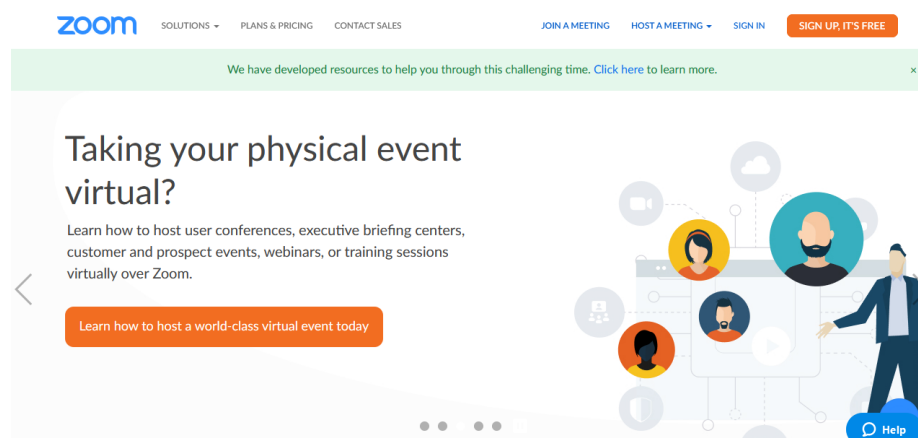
zoom SOLUTIONS ▾ PLANS & PRICING CONTACT SALES JOIN A MEETING HOST A MEETING ▾ SIGN IN SIGN UP, IT'S FREE

We have developed resources to help you through this challenging time. Click here to learn more. ×

Taking your physical event virtual?

Learn how to host user conferences, executive briefing centers, customer and prospect events, webinars, or training sessions virtually over Zoom.

Learn how to host a world-class virtual event today

Help